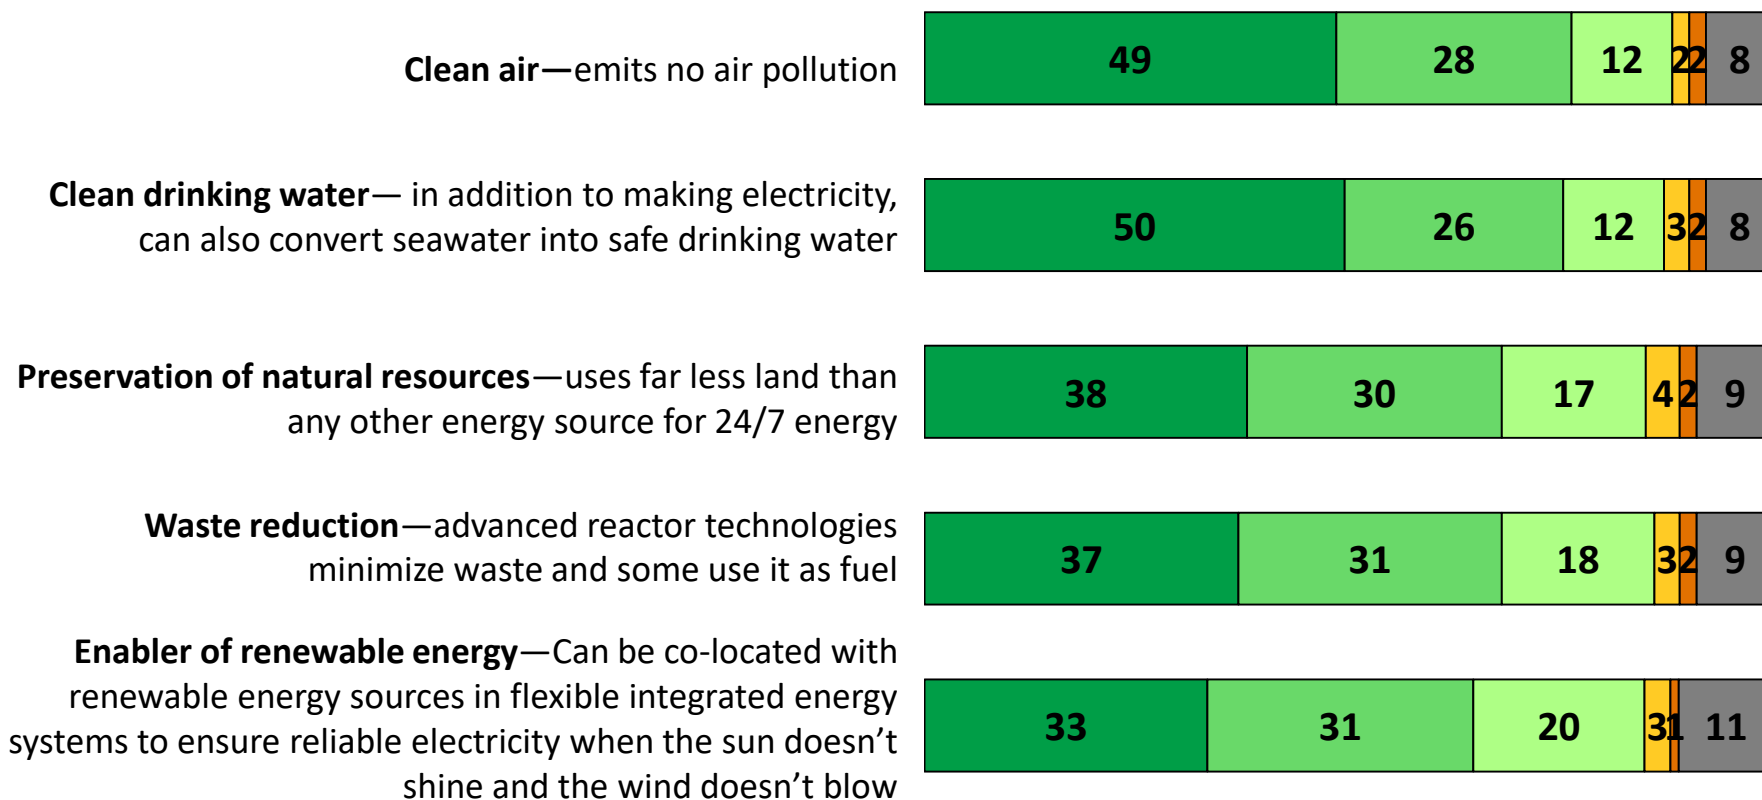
**Clean air**—emits no air pollution

49 28 12 2 2 8

**Clean drinking water**— in addition to making electricity, can also convert seawater into safe drinking water

50 26 12 3 2 8

**Preservation of natural resources**—uses far less land than any other energy source for 24/7 energy

38 30 17 4 2 9

**Waste reduction**—advanced reactor technologies minimize waste and some use it as fuel

37 31 18 3 2 9

**Enabler of renewable energy**—Can be co-located with renewable energy sources in flexible integrated energy systems to ensure reliable electricity when the sun doesn't shine and the wind doesn't blow

33 31 20 3 1 11